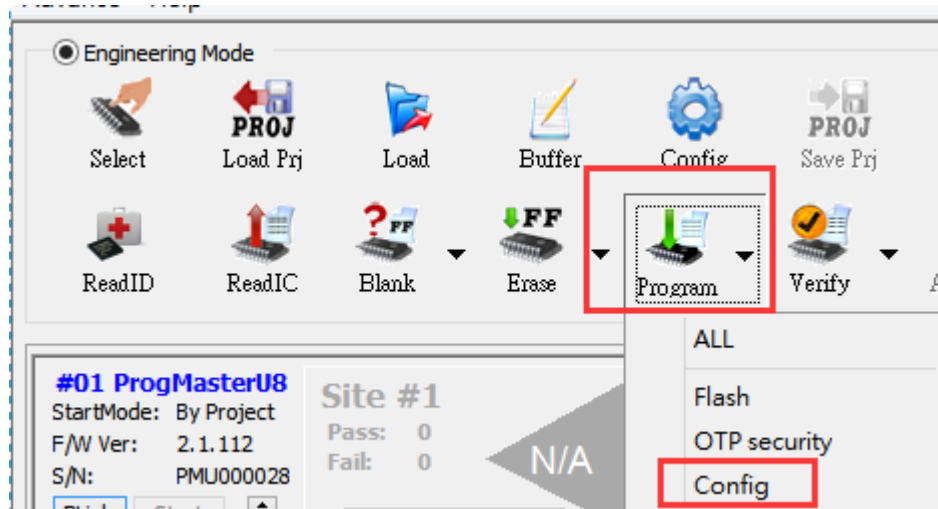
Engineering Mode

PROJ
Select
Load Prj
Load
Buffer
Config
PROJ
Save Prj

FF
ReadID
ReadIC
Blank
Erase
Program
Verify

ALL
Flash
OTP security
Config

#01 ProgMasterU8
StartMode: By Project
F/W Ver: 2.1.112
S/N: PMU000028

Site #1
Pass: 0
Fail: 0
N/A